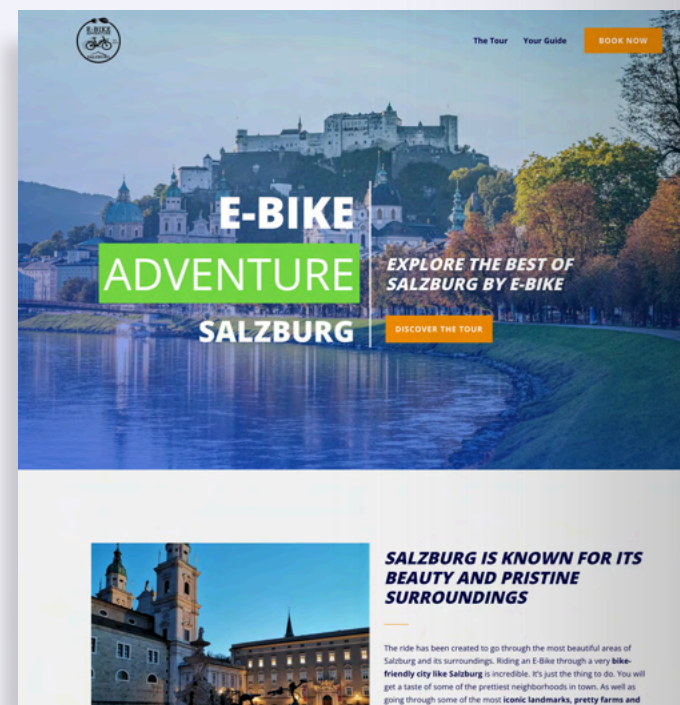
E-BIKE

The Tour Your Guide BOOK NOW

E-BIKE
ADVENTURE
SALZBURG

EXPLORE THE BEST OF SALZBURG BY E-BIKE

DISCOVER THE TOUR

SALZBURG IS KNOWN FOR ITS BEAUTY AND PRISTINE SURROUNDINGS

The ride has been created to go through the most beautiful areas of Salzburg and its surroundings. Riding an E-Bike through a very bike-friendly city like Salzburg is incredible. It's just the thing to do. You will get a taste of some of the prettiest neighborhoods in town. As well as going through some of the most iconic landmarks, pretty farms and